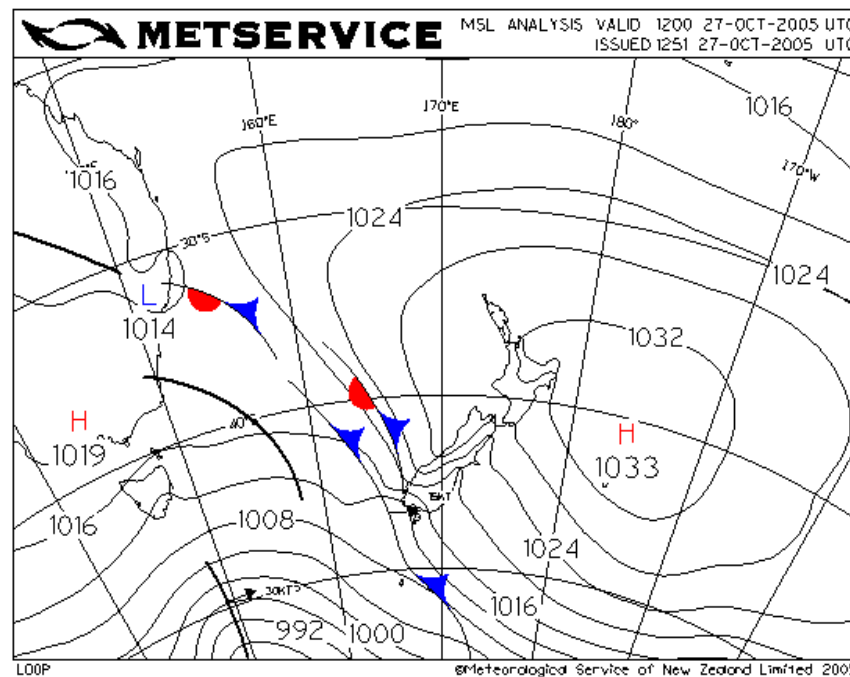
METSERVICE

MSL ANALYSIS VALID 1200 27-OCT-2005 UTC
ISSUED 1251 27-OCT-2005 UTC

160°E
170°E
180°
170°W
30°S
40°S

1016
1016
1024
1024
1014
L
1032
H
1019
H
1033
1016
1008
1024
15KT
30KTS
992
1000
1016

LOOP

©Meteorological Service of New Zealand Limited 2005